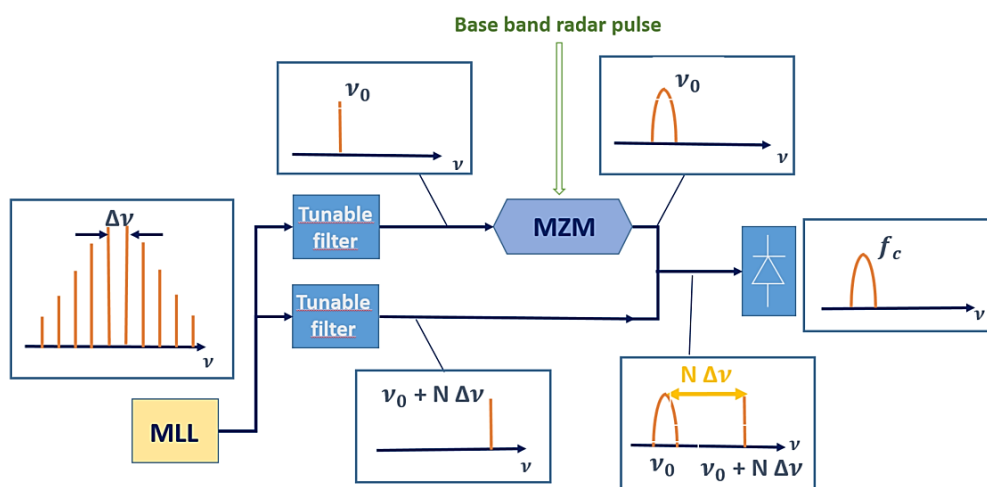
Base band radar pulse

$\nu_0$

$\nu$

$\nu_0$

$\nu$

$\Delta\nu$

$\nu$

Tunable filter

MZM

Tunable filter

$f_c$

$\nu$

$\nu_0 + \mathrm{N}\,\Delta\nu$

$\nu$

N $\Delta\nu$

$\nu$

$\nu_0$

$\nu_0 + \mathrm{N}\,\Delta\nu$

MLL